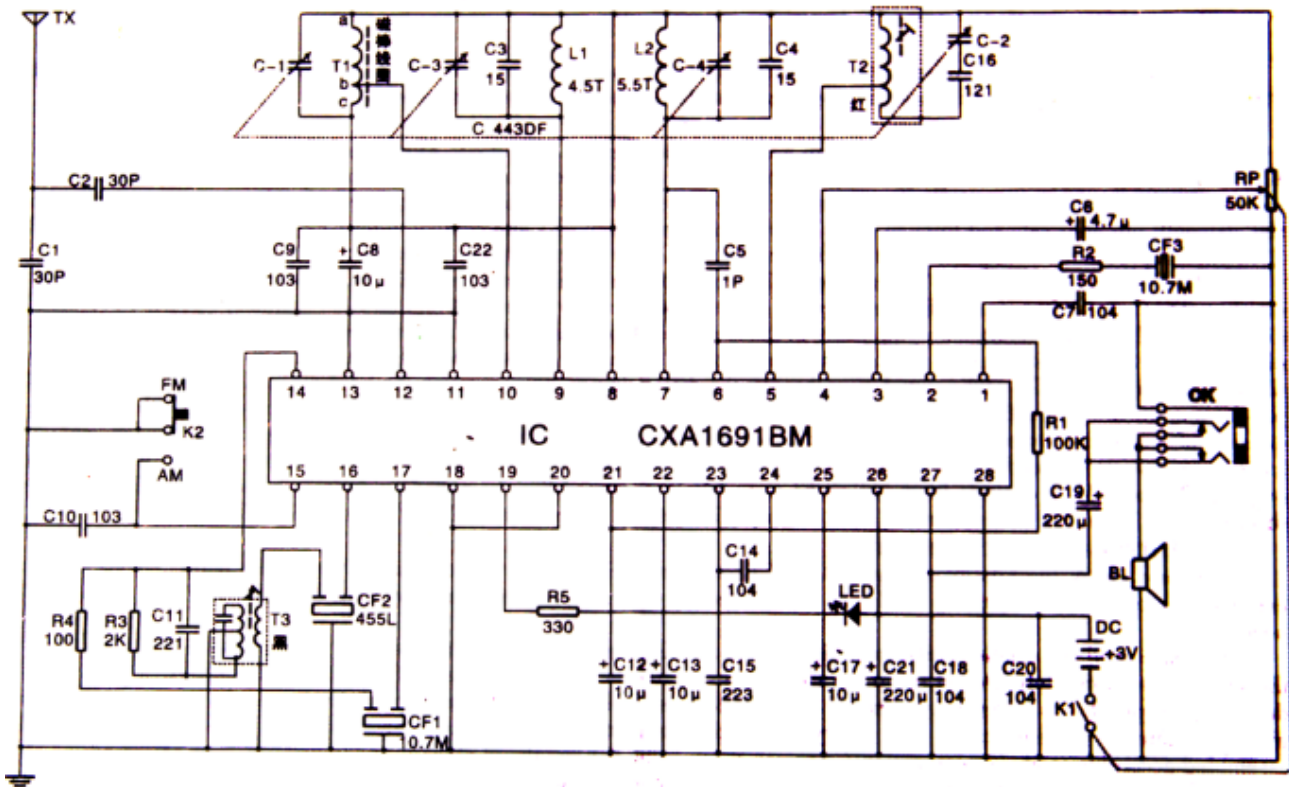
TX
a
C-1 T1 b c
C-3
C3 15
L1 4.5T
L2 5.5T
C-4
C4 15
T2
红
C-2
C16 121
C 443DF
C2 30P
RP 50K
C6 4.7μ
C1 30P
C9 103
C8 10μ
C22 103
C5 1P
R2 150
CF3 10.7M
C7 104
14 13 12 11 10 9 8 7 6 5 4 3 2 1
FM
K2
AM
IC CXA1691BM
R1 100K
OK
15 16 17 18 19 20 21 22 23 24 25 26 27 28
C10 103
C19 220μ
C14 104
LED
BL
R4 100
R3 2K
C11 221
T3
黑
CF2 455L
R5 330
DC +3V
C12 10μ
C13 10μ
C15 223
C17 10μ
C21 220μ
C18 104
C20 104
K1
CF1 10.7M